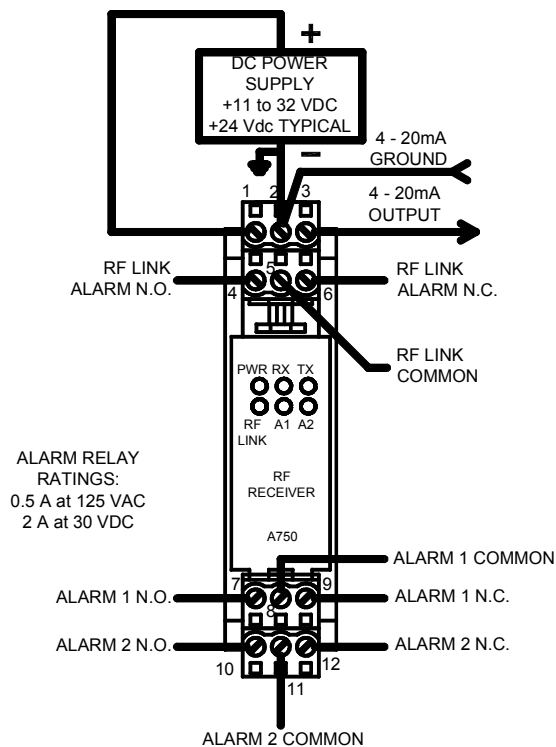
+

DC POWER SUPPLY
+11 to 32 VDC
+24 Vdc TYPICAL

–

4 - 20mA GROUND

1 2 3

4 - 20mA OUTPUT

RF LINK ALARM N.O.

4 5 6

RF LINK ALARM N.C.

RF LINK COMMON

PWR RX TX

RF LINK A1 A2

ALARM RELAY RATINGS:
0.5 A at 125 VAC
2 A at 30 VDC

RF RECEIVER

A750

ALARM 1 COMMON

7 8 9

ALARM 1 N.O.

ALARM 1 N.C.

ALARM 2 N.O.

ALARM 2 N.C.

10 11 12

ALARM 2 COMMON